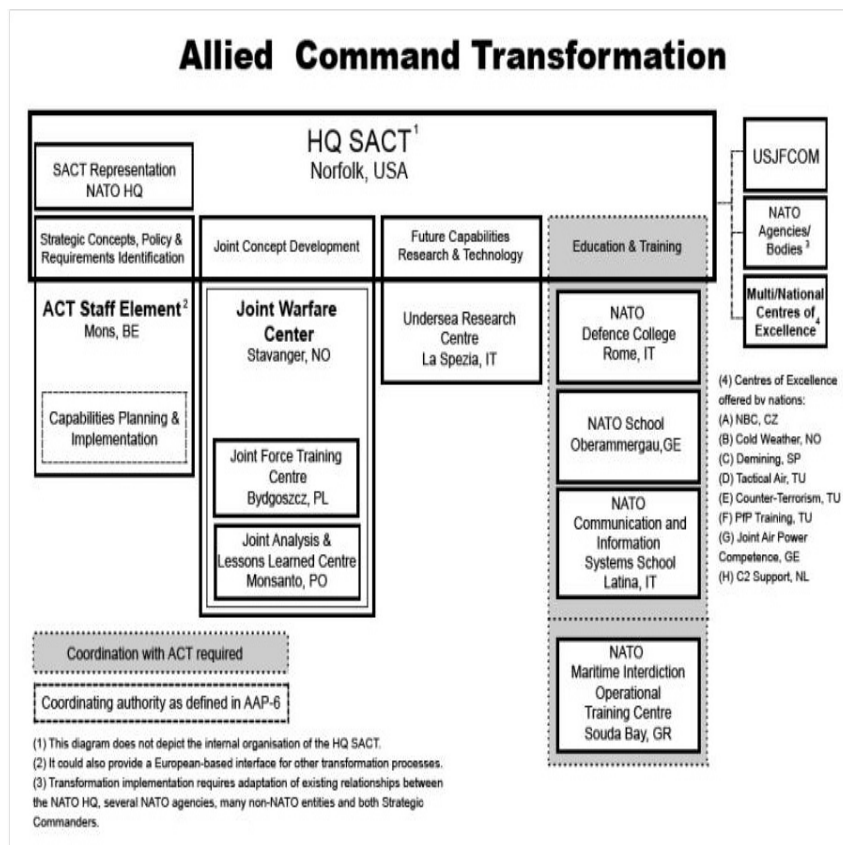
Allied Command Transformation

HQ SACT$^1$
Norfolk, USA

SACT Representation NATO HQ

USJFCOM

NATO Agencies/ Bodies $^3$

Multi/National Centres of Excellence $^4$

Strategic Concepts, Policy & Requirements Identification

Joint Concept Development

Future Capabilities Research & Technology

Education & Training

ACT Staff Element $^2$
Mons, BE

Capabilities Planning & Implementation

Joint Warfare Center
Stavanger, NO

Joint Force Training Centre
Bydgoszcz, PL

Joint Analysis & Lessons Learned Centre
Monsanto, PO

Undersea Research Centre
La Spezia, IT

NATO Defence College
Rome, IT

NATO School
Oberammergau,GE

NATO Communication and Information Systems School
Latina, IT

NATO Maritime Interdiction Operational Training Centre
Souda Bay, GR

(4) Centres of Excellence offered bv nations:
(A) NBC, CZ
(B) Cold Weather, NO
(C) Demining, SP
(D) Tactical Air, TU
(E) Counter-Terrorism, TU
(F) PfP Training, TU
(G) Joint Air Power Competence, GE
(H) C2 Support, NL

Coordination with ACT required

Coordinating authority as defined in AAP-6

(1) This diagram does not depict the internal organisation of the HQ SACT.
(2) It could also provide a European-based interface for other transformation processes.
(3) Transformation implementation requires adaptation of existing relationships between the NATO HQ, several NATO agencies, many non-NATO entities and both Strategic Commanders.